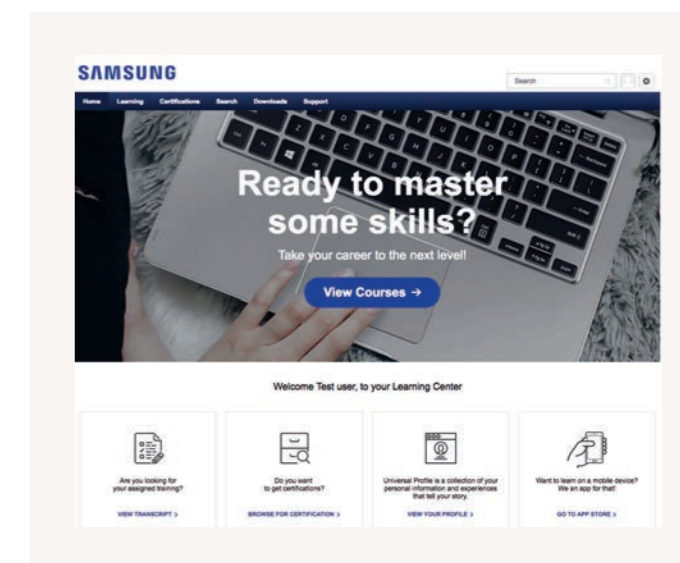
SAMSUNG

Search

Home Learning Certifications Search Downloads Support

Ready to master some skills?

Take your career to the next level!

View Courses →

Welcome Test user, to your Learning Center

Are you looking for your assigned training?

VIEW TRANSCRIPT >

Do you want to get certifications?

BROWSE FOR CERTIFICATION >

Universal Profile is a collection of your personal information and experiences that tell your story.

VIEW YOUR PROFILE >

Want to learn on a mobile device? We an app for that!

GO TO APP STORE >